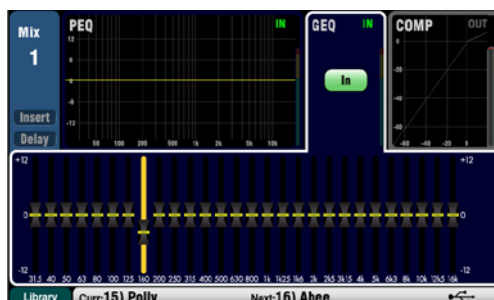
Mix
1

Insert
Delay

PEQ
IN
12
6
0
-6
-12
50 100 200 500 1k 2k 5k 10k

GEQ
IN
In

COMP
OUT
0
-20
-40
-60
-60 -40 -20 0

+12
0
-12
31.5 40 50 63 80 100 125 160 200 250 315 400 500 630 800 1k 1k25 1k6 2k 2k5 3k15 4k 5k 6k3 8k 10k 12k5 16k
+12
0
-12

Library
Curr:15) Polly
Next:16) Abee